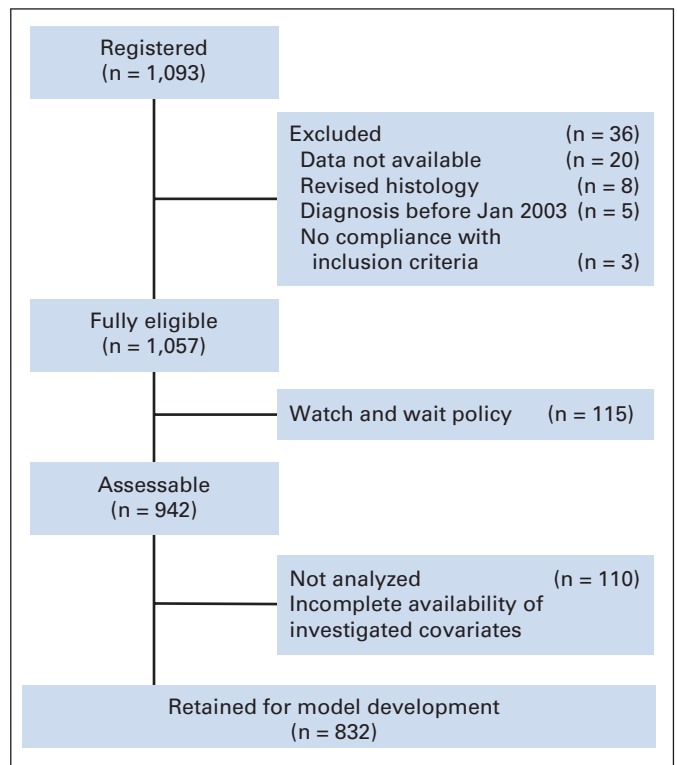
Registered
(n = 1,093)

Excluded (n = 36)
Data not available (n = 20)
Revised histology (n = 8)
Diagnosis before Jan 2003 (n = 5)
No compliance with inclusion criteria (n = 3)

Fully eligible
(n = 1,057)

Watch and wait policy (n = 115)

Assessable
(n = 942)

Not analyzed (n = 110)
Incomplete availability of investigated covariates

Retained for model development
(n = 832)